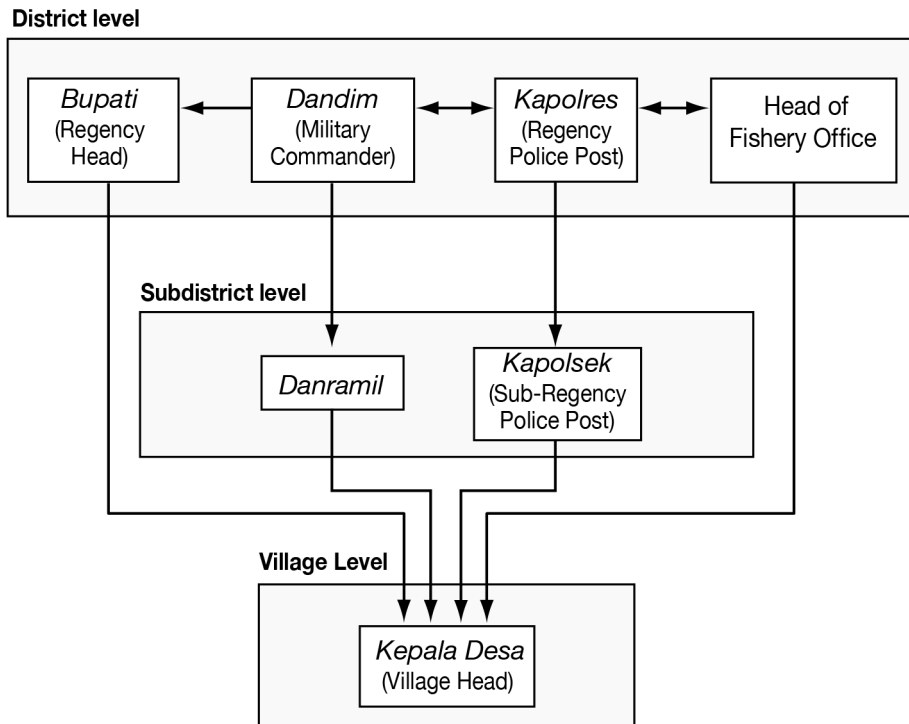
District level

Bupati
(Regency
Head)

Dandim
(Military
Commander)

Kapolres
(Regency
Police Post)

Head of
Fishery Office

Subdistrict level

Danramil

Kapolsek
(Sub-Regency
Police Post)

Village Level

Kepala Desa
(Village Head)